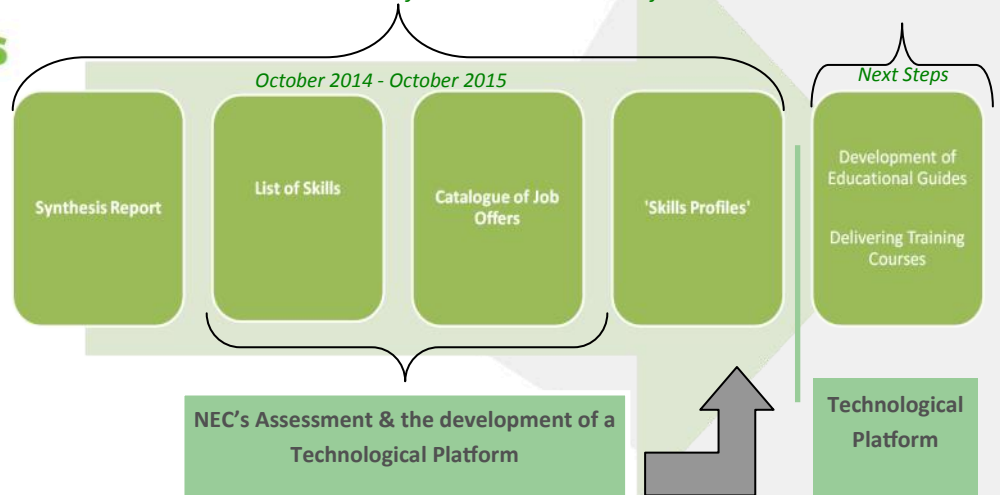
October 2014 - October 2015

Next Steps

Synthesis Report

List of Skills

Catalogue of Job Offers

'Skills Profiles'

Development of Educational Guides

Delivering Training Courses

NEC's Assessment & the development of a Technological Platform

Technological Platform